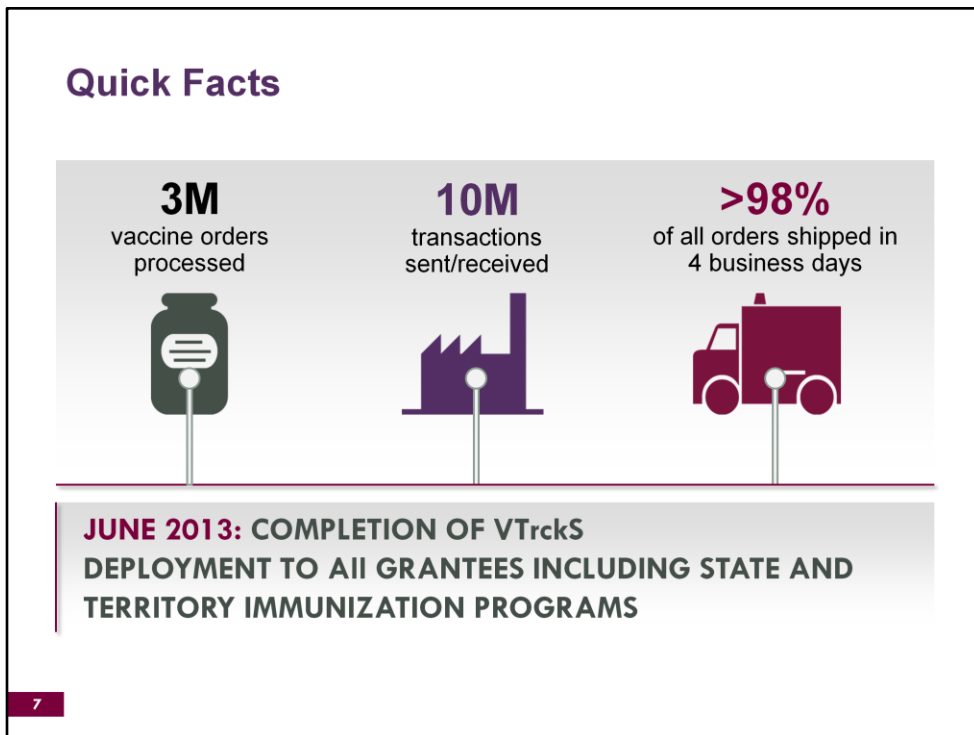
Quick Facts

3M
vaccine orders processed

10M
transactions sent/received

>98%
of all orders shipped in 4 business days

JUNE 2013: COMPLETION OF VTrckS DEPLOYMENT TO All GRANTEES INCLUDING STATE AND TERRITORY IMMUNIZATION PROGRAMS

7